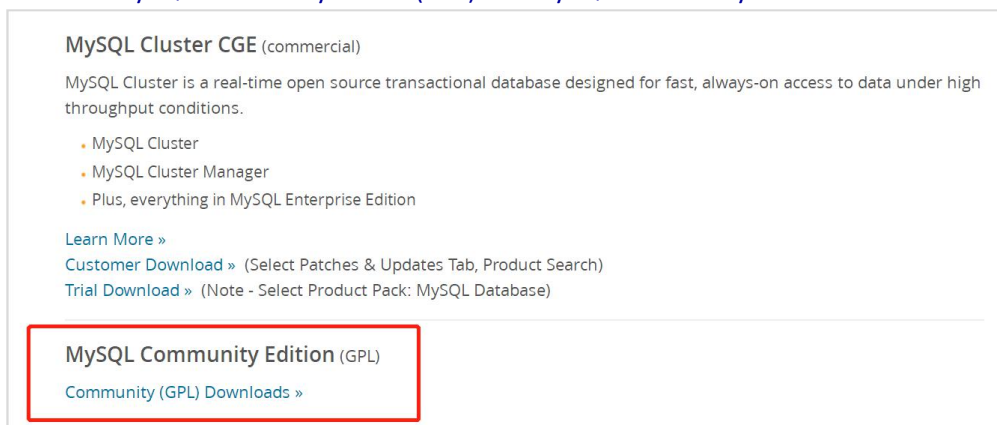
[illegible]

MySQL Cluster CGE (commercial)

MySQL Cluster is a real-time open source transactional database designed for fast, always-on access to data under high throughput conditions.

- MySQL Cluster
- MySQL Cluster Manager
- Plus, everything in MySQL Enterprise Edition

Learn More »
Customer Download » (Select Patches & Updates Tab, Product Search)
Trial Download » (Note - Select Product Pack: MySQL Database)

MySQL Community Edition (GPL)

Community (GPL) Downloads »